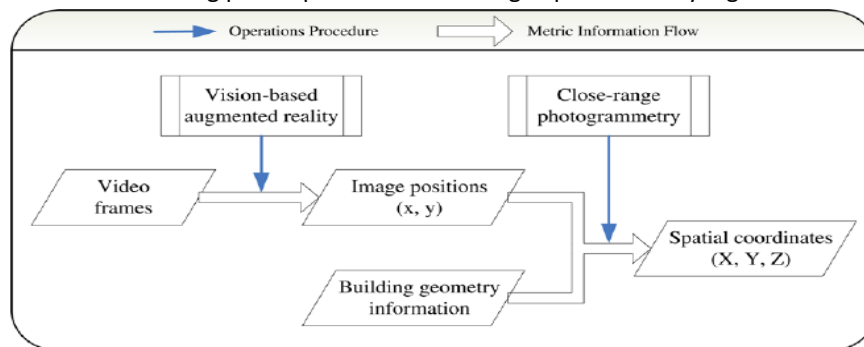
Operations Procedure

Metric Information Flow

Vision-based augmented reality

Close-range photogrammetry

Video frames

Image positions (x, y)

Spatial coordinates (X, Y, Z)

Building geometry information